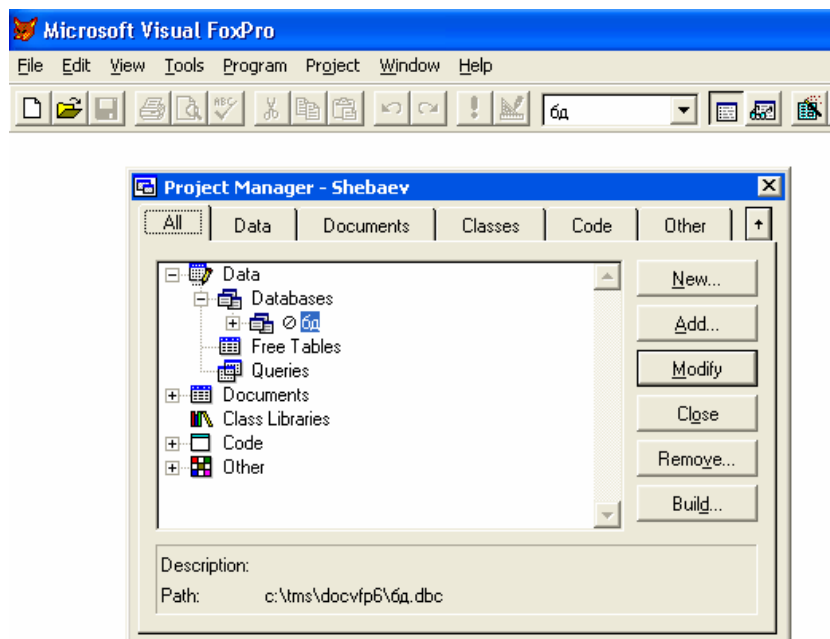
Microsoft Visual FoxPro

File Edit View Tools Program Project Window Help

бд

Project Manager - Shebaev

All Data Documents Classes Code Other

Data
Databases
бд
Free Tables
Queries
Documents
Class Libraries
Code
Other

New...
Add...
Modify
Close
Remove...
Build...

Description:
Path: c:\tms\docvfp6\бд.dbc